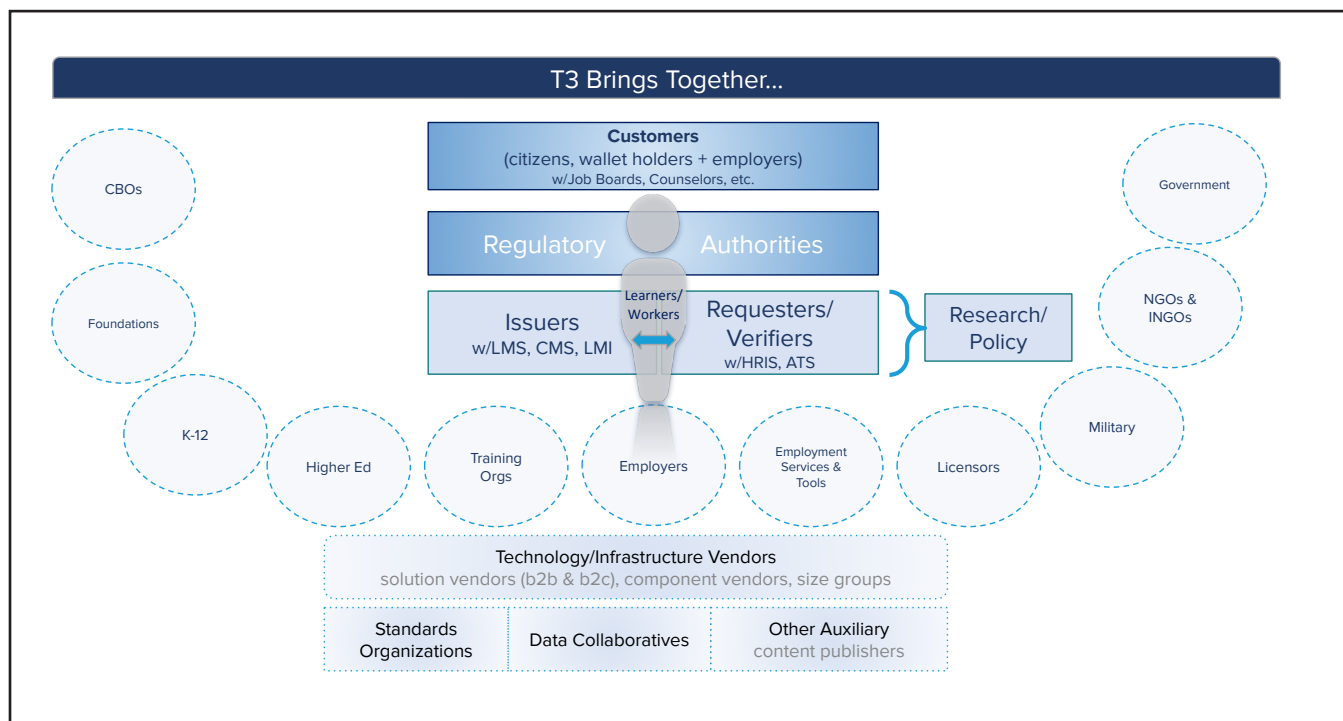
T3 Brings Together...

Customers
(citizens, wallet holders + employers)
w/Job Boards, Counselors, etc.

Regulatory Authorities

Issuers
w/LMS, CMS, LMI

Learners/
Workers

Requesters/
Verifiers
w/HRIS, ATS

Research/
Policy

CBOs

Foundations

K-12

Higher Ed

Training Orgs

Employers

Employment Services & Tools

Licensors

Military

NGOs & INGOs

Government

Technology/Infrastructure Vendors
solution vendors (b2b & b2c), component vendors, size groups

Standards Organizations

Data Collaboratives

Other Auxiliary
content publishers